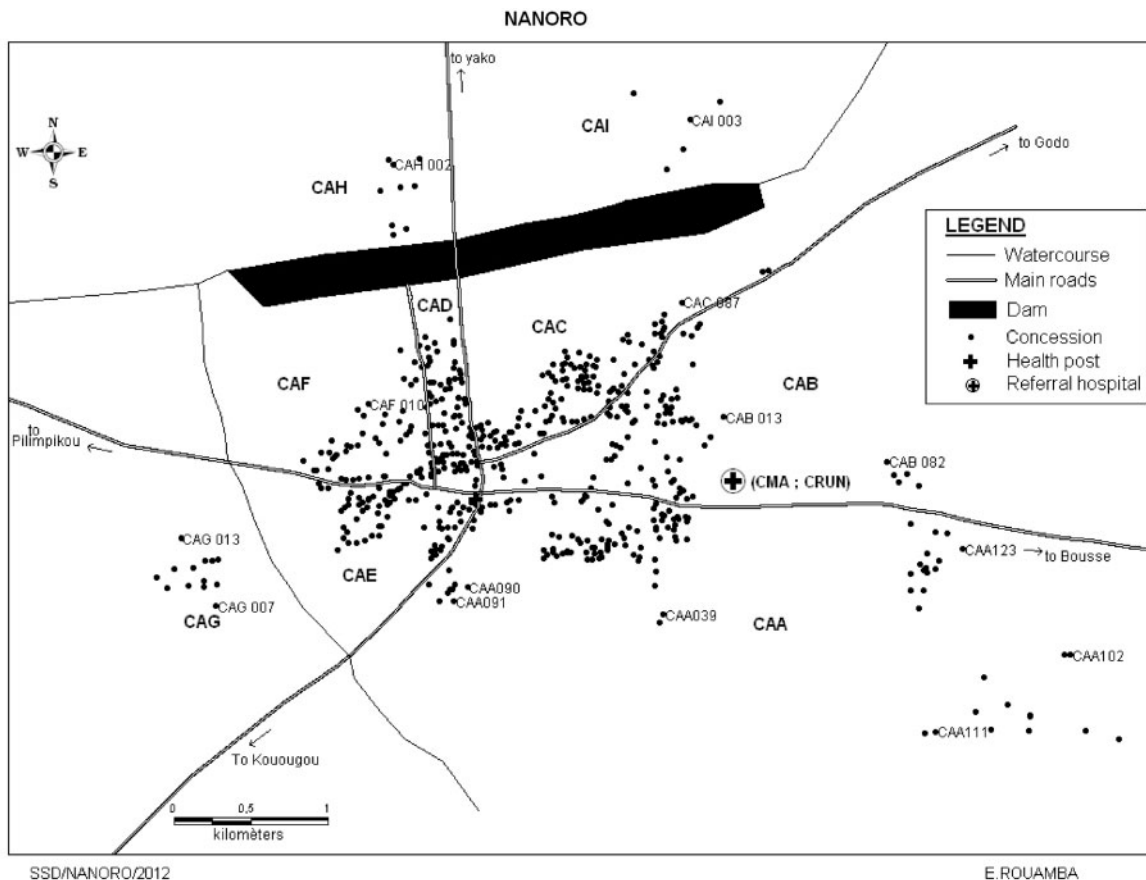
NANORO

N
W E
S

to yako

CAI
CAI 003

to Godo

CAH 002
CAH

LEGEND
Watercourse
Main roads
Dam
Concession
Health post
Referral hospital

CAC 087
CAD
CAC

CAF
CAF 010

CAB
CAB 013

to Pilimpikou

(CMA ; CRUN)
CAB 082

CAG 013
CAE
CAA090
CAA091
CAA123 → to Bousse
CAG 007
CAG
CAA039
CAA

CAA102

CAA111

To Kouougou

0 0,5 1
kilomètres

SSD/NANORO/2012

E.ROUAMBA